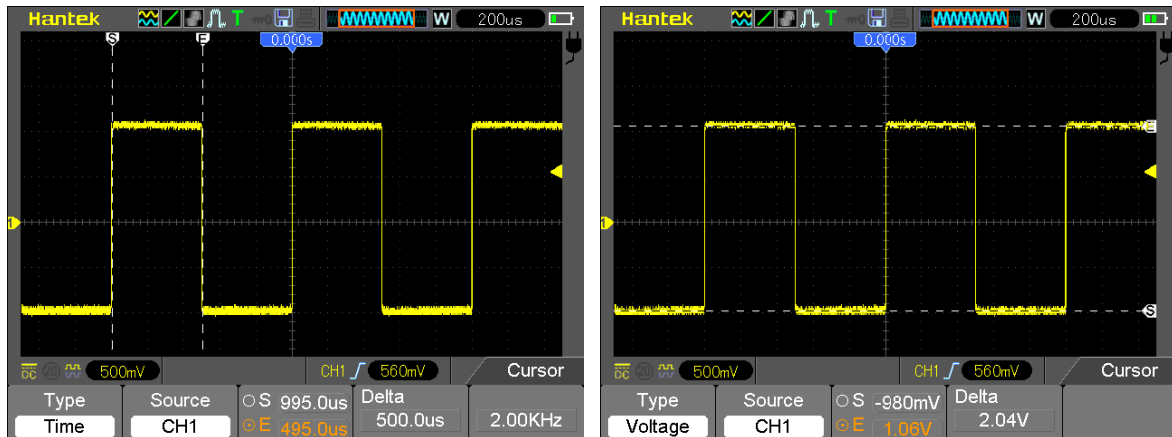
Hantek T W 200us
S E
0.000s
1
500mV CH1 560mV Cursor
Type Time
Source CH1
S 995.0us
E 495.0us
Delta 500.0us
2.00KHz

Hantek T W 200us
0.000s
1
E
S
500mV CH1 560mV Cursor
Type Voltage
Source CH1
S -980mV
E 1.06V
Delta 2.04V